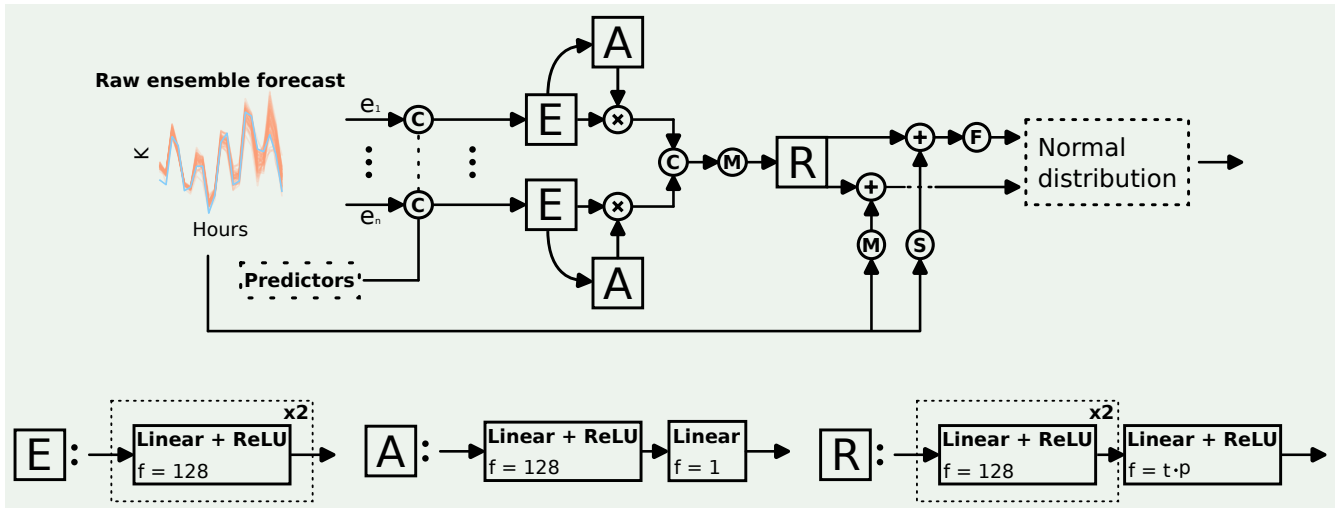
Raw ensemble forecast

K

Hours

$e_1$

$e_n$

C

C

Predictors

E

E

A

A

×

×

C

M

R

+

+

F

M

S

Normal distribution

E:

x2

Linear + ReLU
f = 128

A:

Linear + ReLU
f = 128

Linear
f = 1

R:

x2

Linear + ReLU
f = 128

Linear + ReLU
f = t·p